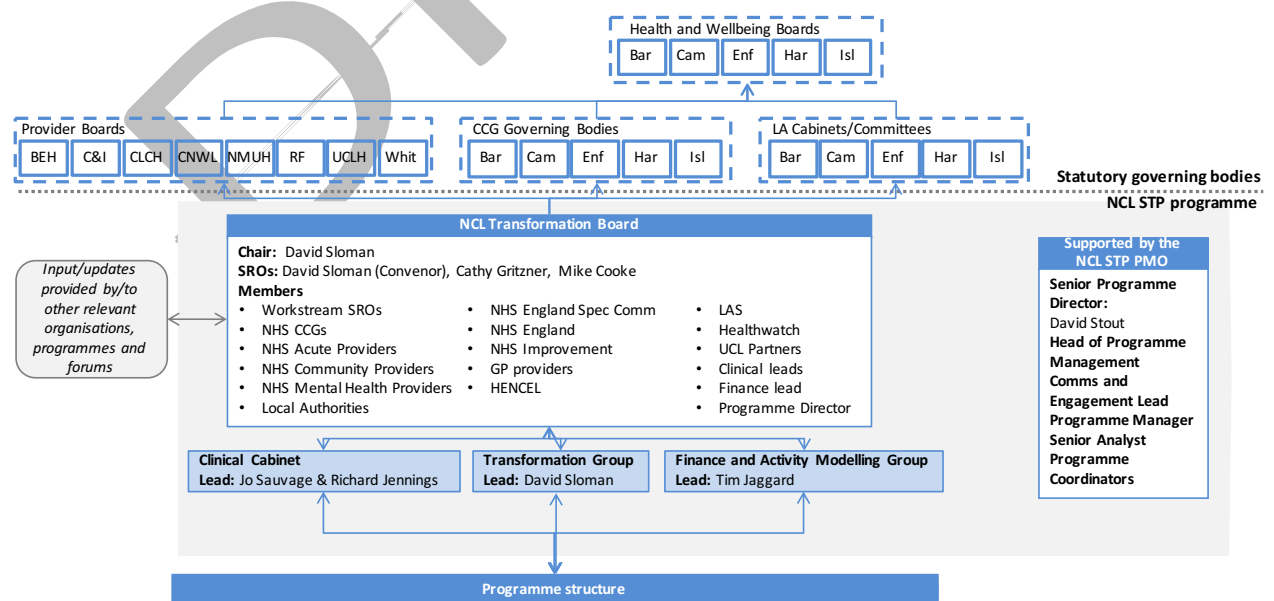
Health and Wellbeing Boards

| Bar | Cam | Enf | Har | Isl |
|---|---|---|---|---|

Provider Boards

| BEH | C&I | CLCH | CNWL | NMUH | RF | UCLH | Whit |
|---|---|---|---|---|---|---|---|

CCG Governing Bodies

| Bar | Cam | Enf | Har | Isl |
|---|---|---|---|---|

LA Cabinets/Committees

| Bar | Cam | Enf | Har | Isl |
|---|---|---|---|---|

Statutory governing bodies

NCL STP programme

NCL Transformation Board

**Chair:** David Sloman
**SROs:** David Sloman (Convenor), Cathy Gritzner, Mike Cooke
**Members**
- Workstream SROs
- NHS CCGs
- NHS Acute Providers
- NHS Community Providers
- NHS Mental Health Providers
- Local Authorities
- NHS England Spec Comm
- NHS England
- NHS Improvement
- GP providers
- HENCEL
- LAS
- Healthwatch
- UCL Partners
- Clinical leads
- Finance lead
- Programme Director

Input/updates provided by/to other relevant organisations, programmes and forums

**Clinical Cabinet**
**Lead:** Jo Sauvage & Richard Jennings

**Transformation Group**
**Lead:** David Sloman

**Finance and Activity Modelling Group**
**Lead:** Tim Jaggard

Supported by the NCL STP PMO

**Senior Programme Director:**
David Stout
**Head of Programme Management**
**Comms and Engagement Lead**
**Programme Manager**
**Senior Analyst**
**Programme Coordinators**

Programme structure